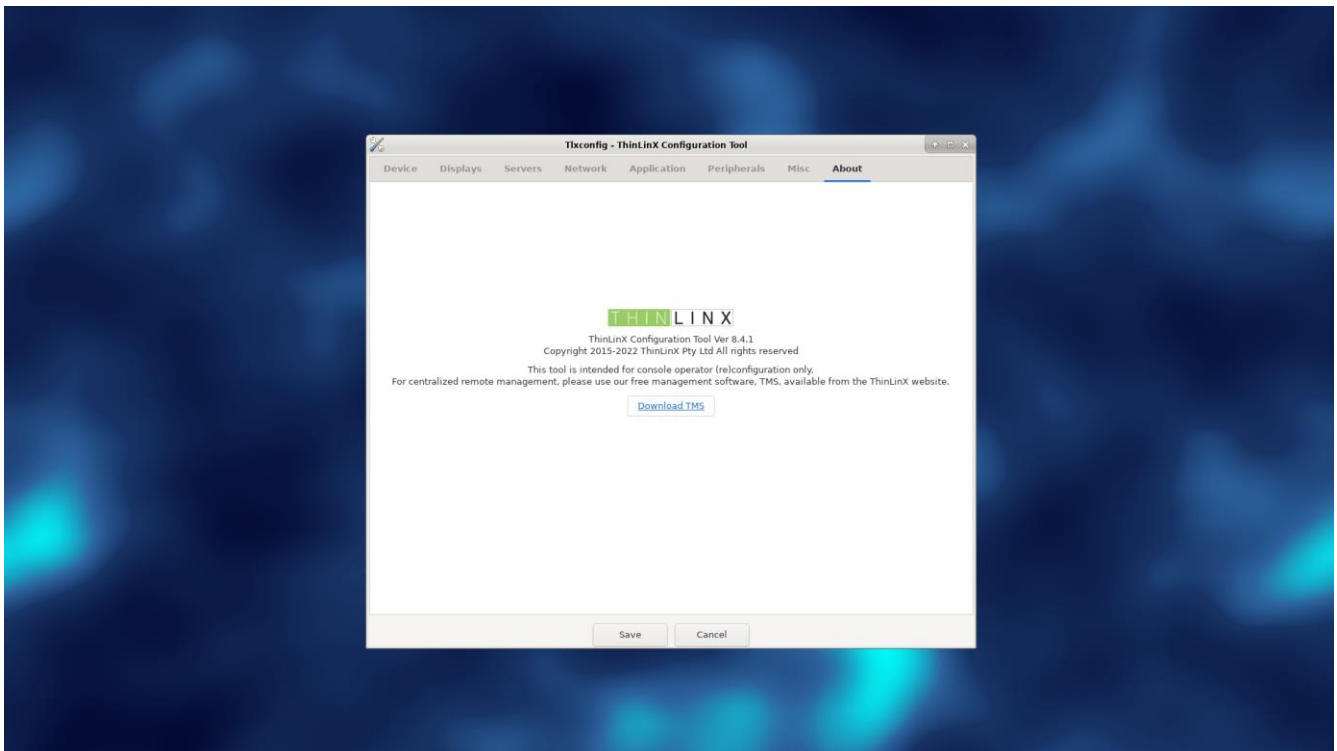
Tlxconfig - ThinLinX Configuration Tool

Device Displays Servers Network Application Peripherals Misc About

THINLINX

ThinLinX Configuration Tool Ver 8.4.1
Copyright 2015-2022 ThinLinX Pty Ltd All rights reserved

This tool is intended for console operator (re)configuration only.
For centralized remote management, please use our free management software, TMS, available from the ThinLinX website.

Download TMS

Save Cancel